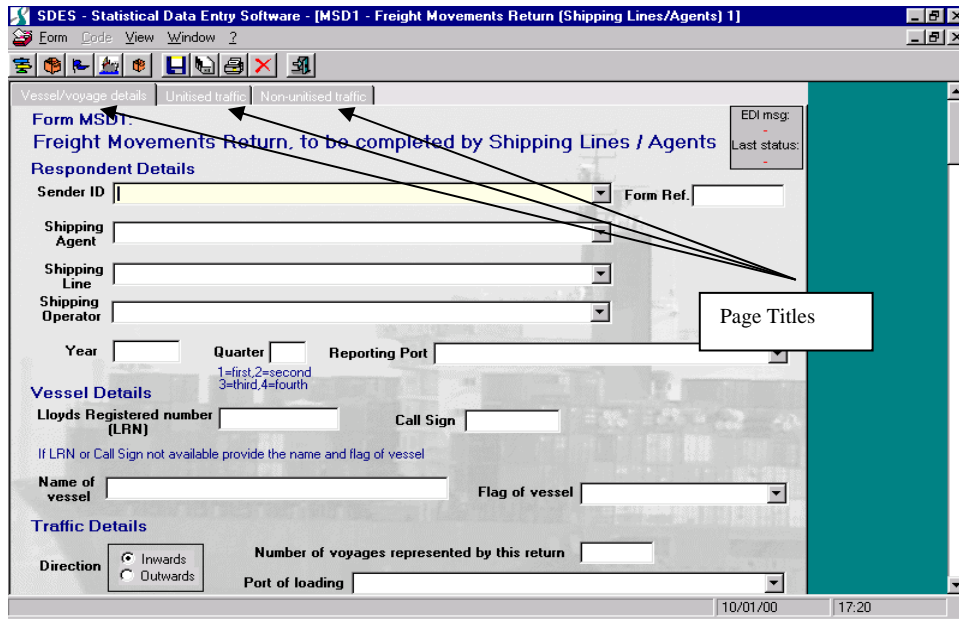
SDES - Statistical Data Entry Software - [MSD1 - Freight Movements Return (Shipping Lines/Agents) 1]

Form Code View Window ?

Vessel/voyage details | Unitised traffic | Non-unitised traffic

Form MSD1:
Freight Movements Return, to be completed by Shipping Lines / Agents

EDI msg:
-
Last status:
-

Respondent Details

Sender ID

Form Ref.

Shipping Agent

Shipping Line

Shipping Operator

Page Titles

Year

Quarter
1=first,2=second
3=third,4=fourth

Reporting Port

Vessel Details

Lloyds Registered number (LRN)

Call Sign

If LRN or Call Sign not available provide the name and flag of vessel

Name of vessel

Flag of vessel

Traffic Details

Direction
Inwards
Outwards

Number of voyages represented by this return

Port of loading

10/01/00 | 17:20